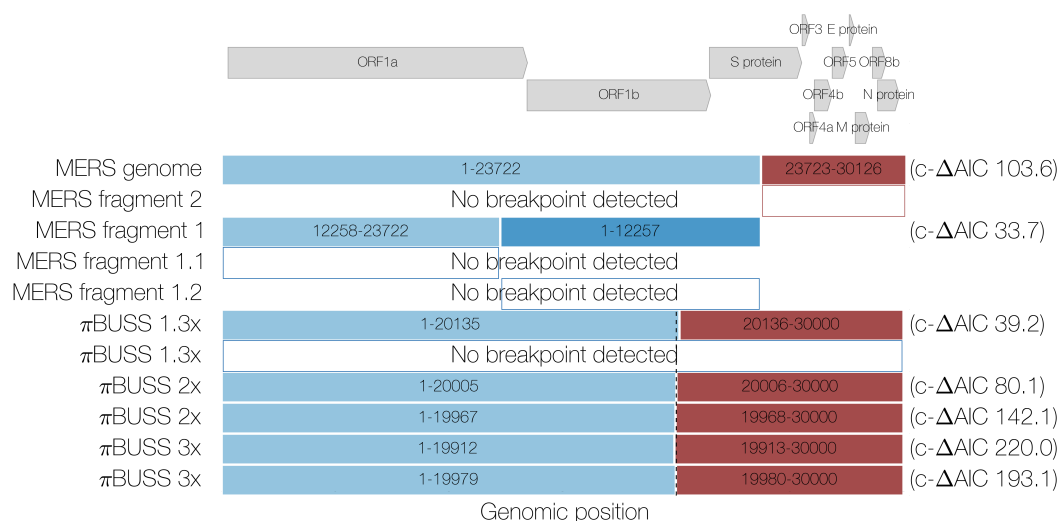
ORF3 E protein
ORF1a
S protein
ORF5 ORF8b
ORF1b
ORF4b
N protein
ORF4a M protein

MERS genome 1-23722 23723-30126 (c-$\Delta$AIC 103.6)
MERS fragment 2 No breakpoint detected
MERS fragment 1 12258-23722 1-12257 (c-$\Delta$AIC 33.7)
MERS fragment 1.1 No breakpoint detected
MERS fragment 1.2 No breakpoint detected
$\pi$BUSS 1.3x 1-20135 20136-30000 (c-$\Delta$AIC 39.2)
$\pi$BUSS 1.3x No breakpoint detected
$\pi$BUSS 2x 1-20005 20006-30000 (c-$\Delta$AIC 80.1)
$\pi$BUSS 2x 1-19967 19968-30000 (c-$\Delta$AIC 142.1)
$\pi$BUSS 3x 1-19912 19913-30000 (c-$\Delta$AIC 220.0)
$\pi$BUSS 3x 1-19979 19980-30000 (c-$\Delta$AIC 193.1)
Genomic position